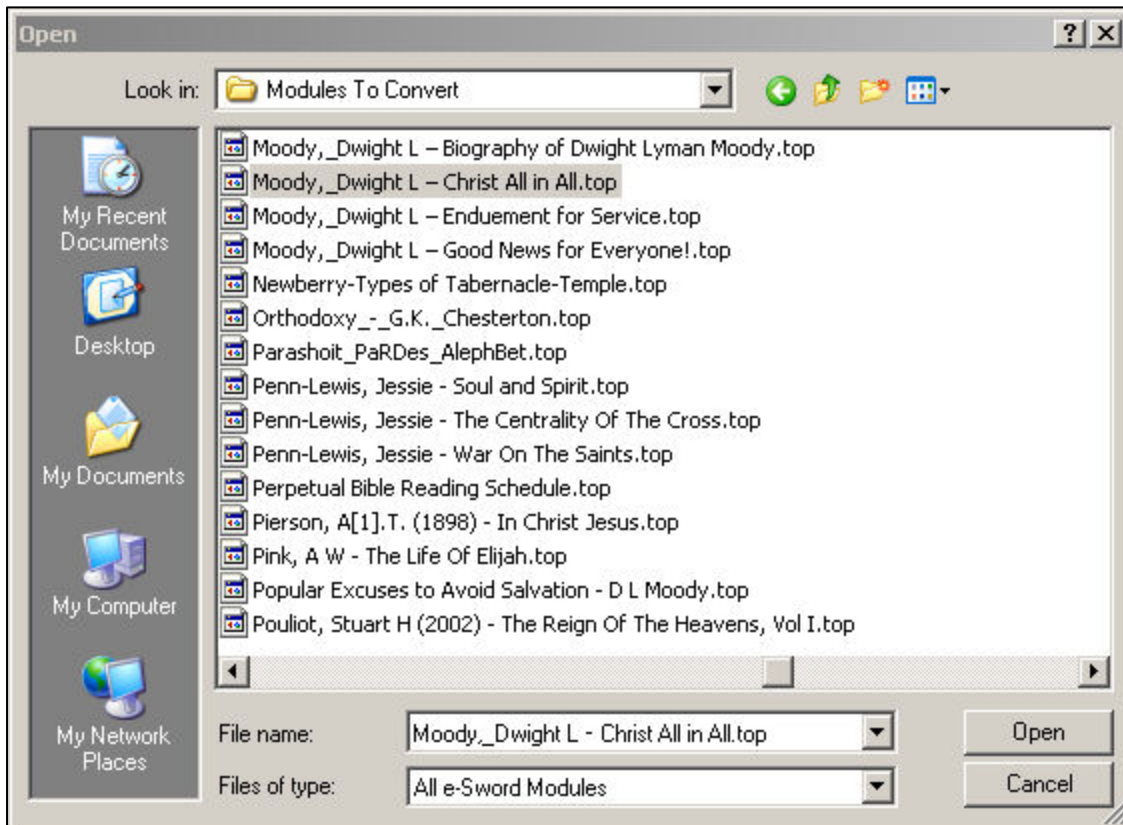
Open

? X

Look in: Modules To Convert

My Recent Documents

Desktop

My Documents

My Computer

My Network Places

Moody,_Dwight L – Biography of Dwight Lyman Moody.top
Moody,_Dwight L – Christ All in All.top
Moody,_Dwight L – Enduement for Service.top
Moody,_Dwight L – Good News for Everyone!.top
Newberry-Types of Tabernacle-Temple.top
Orthodoxy_-_G.K._Chesterton.top
Parashoit_PaRDes_AlephBet.top
Penn-Lewis, Jessie - Soul and Spirit.top
Penn-Lewis, Jessie - The Centrality Of The Cross.top
Penn-Lewis, Jessie - War On The Saints.top
Perpetual Bible Reading Schedule.top
Pierson, A[1].T. (1898) - In Christ Jesus.top
Pink, A W - The Life Of Elijah.top
Popular Excuses to Avoid Salvation - D L Moody.top
Pouliot, Stuart H (2002) - The Reign Of The Heavens, Vol I.top

File name: Moody,_Dwight L - Christ All in All.top

Files of type: All e-Sword Modules

Open

Cancel